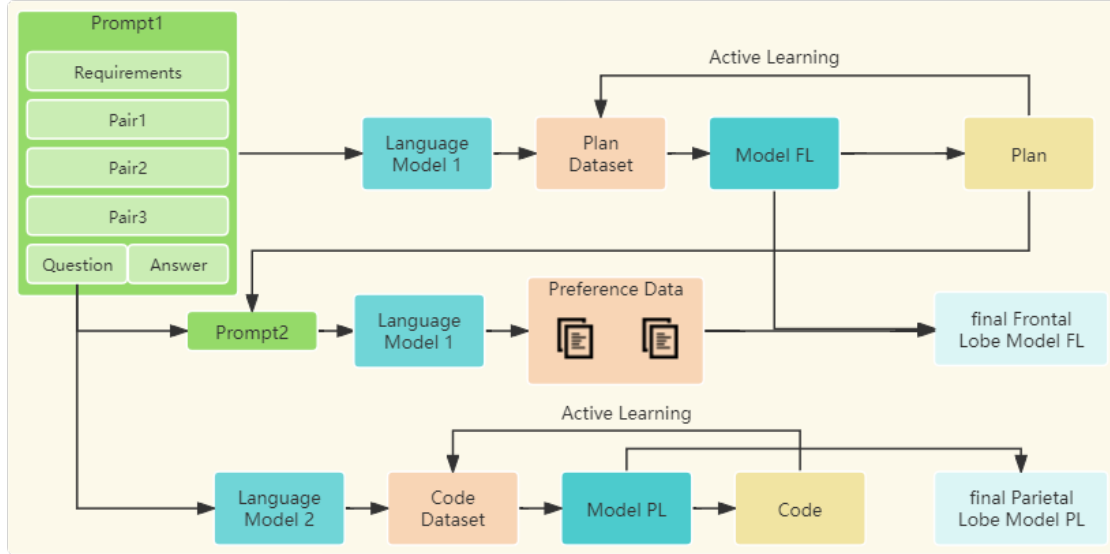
Prompt1

Requirements

Pair1

Pair2

Pair3

Question

Answer

Active Learning

Language Model 1

Plan Dataset

Model FL

Plan

Prompt2

Language Model 1

Preference Data

final Frontal Lobe Model FL

Active Learning

Language Model 2

Code Dataset

Model PL

Code

final Parietal Lobe Model PL